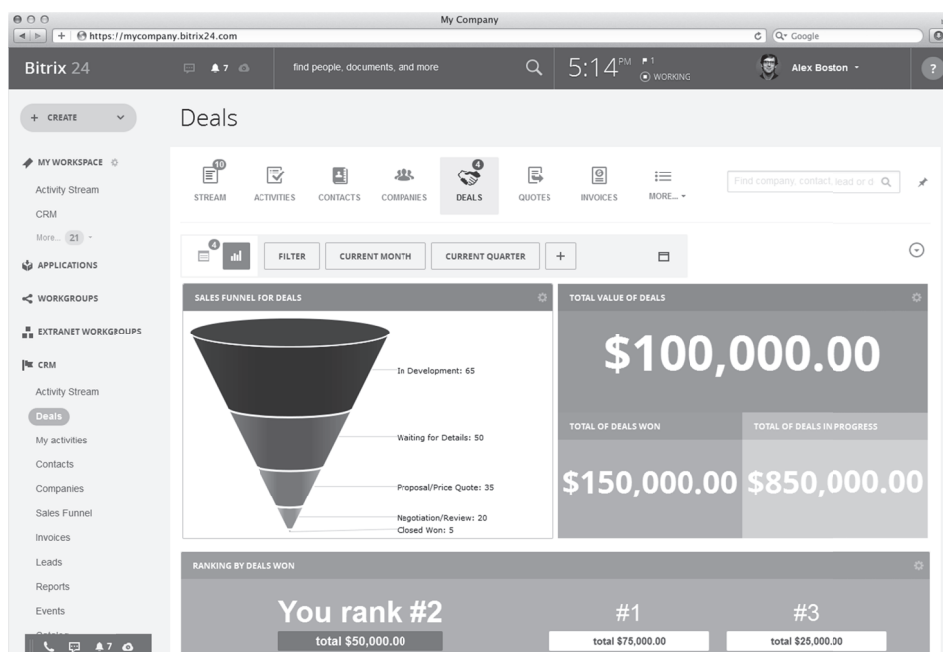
My Company

https://mycompany.bitrix24.com

Google

Bitrix 24

7

find people, documents, and more

5:14 PM

1

WORKING

Alex Boston

?

+ CREATE

Deals

MY WORKSPACE

Activity Stream

CRM

More... 21

APPLICATIONS

WORKGROUPS

EXTRANET WORKGROUPS

CRM

Activity Stream

Deals

My activities

Contacts

Companies

Sales Funnel

Invoices

Leads

Reports

Events

7

10

STREAM

ACTIVITIES

CONTACTS

COMPANIES

4

DEALS

QUOTES

INVOICES

MORE...

Find company, contact, lead or d

4

FILTER

CURRENT MONTH

CURRENT QUARTER

+

SALES FUNNEL FOR DEALS

In Development: 65

Waiting for Details: 50

Proposal/Price Quote: 35

Negotiation/Review: 20

Closed Won: 5

TOTAL VALUE OF DEALS

$100,000.00

TOTAL OF DEALS WON

$150,000.00

TOTAL OF DEALS IN PROGRESS

$850,000.00

RANKING BY DEALS WON

You rank #2

total $50,000.00

#1

total $75,000.00

#3

total $25,000.00